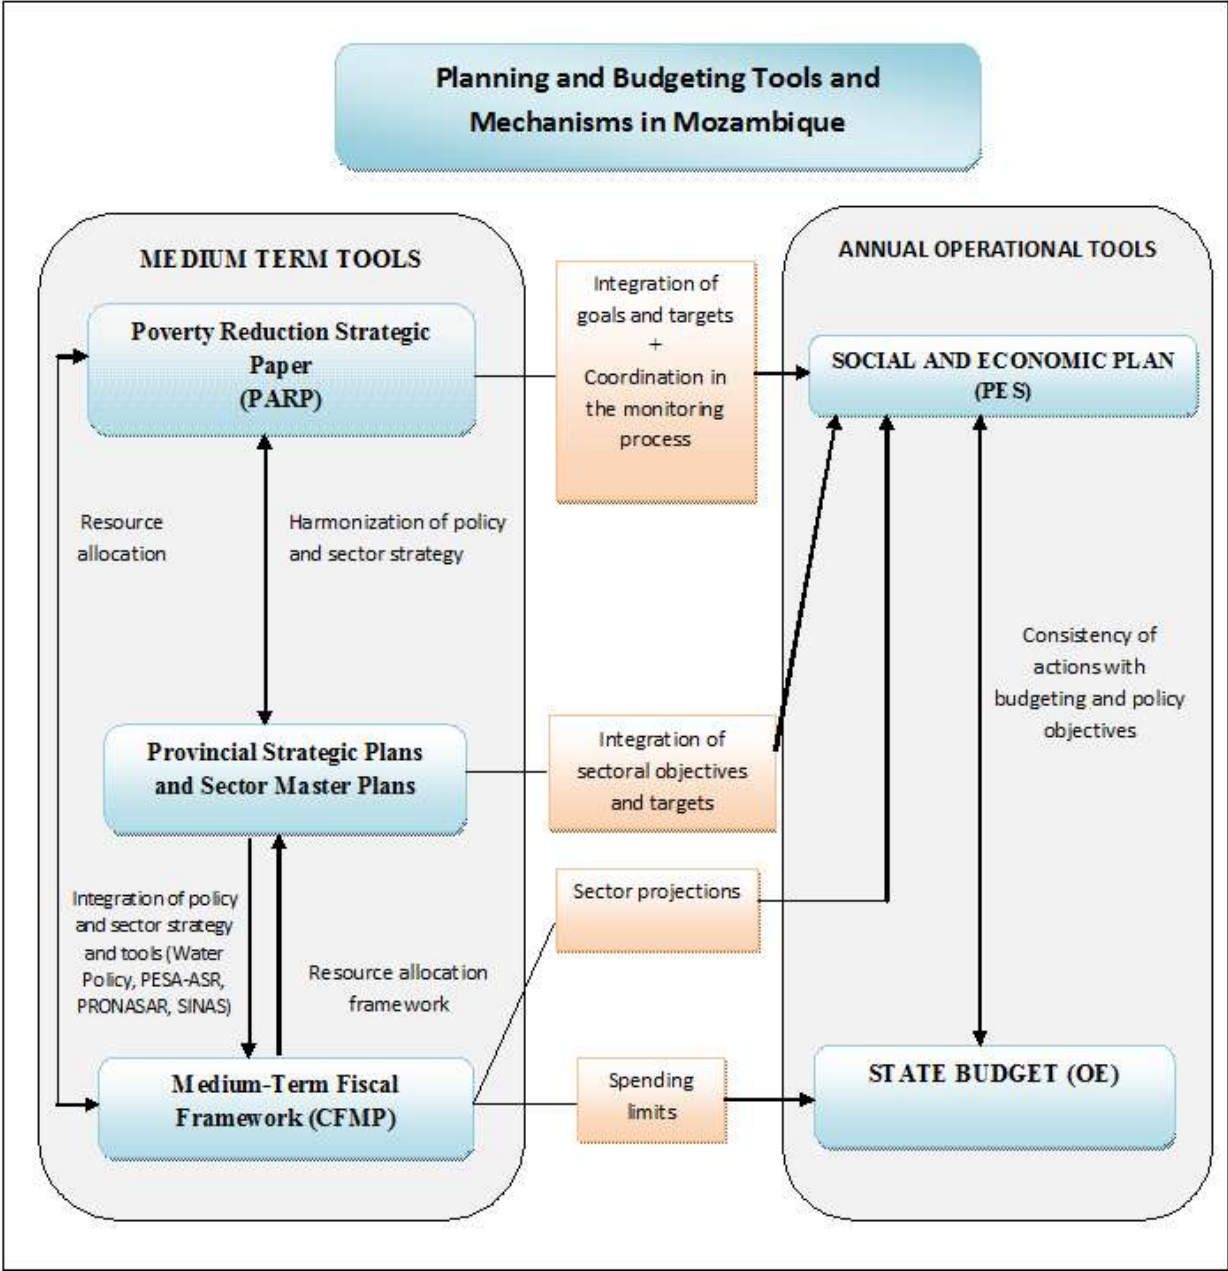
Planning and Budgeting Tools and Mechanisms in Mozambique

MEDIUM TERM TOOLS

Poverty Reduction Strategic Paper (PARP)

Resource allocation

Harmonization of policy and sector strategy

Provincial Strategic Plans and Sector Master Plans

Integration of policy and sector strategy and tools (Water Policy, PESA-ASR, PRONASAR, SINAS)

Resource allocation framework

Medium-Term Fiscal Framework (CFMP)

Integration of goals and targets + Coordination in the monitoring process

Integration of sectoral objectives and targets

Sector projections

Spending limits

ANNUAL OPERATIONAL TOOLS

SOCIAL AND ECONOMIC PLAN (PES)

Consistency of actions with budgeting and policy objectives

STATE BUDGET (OE)